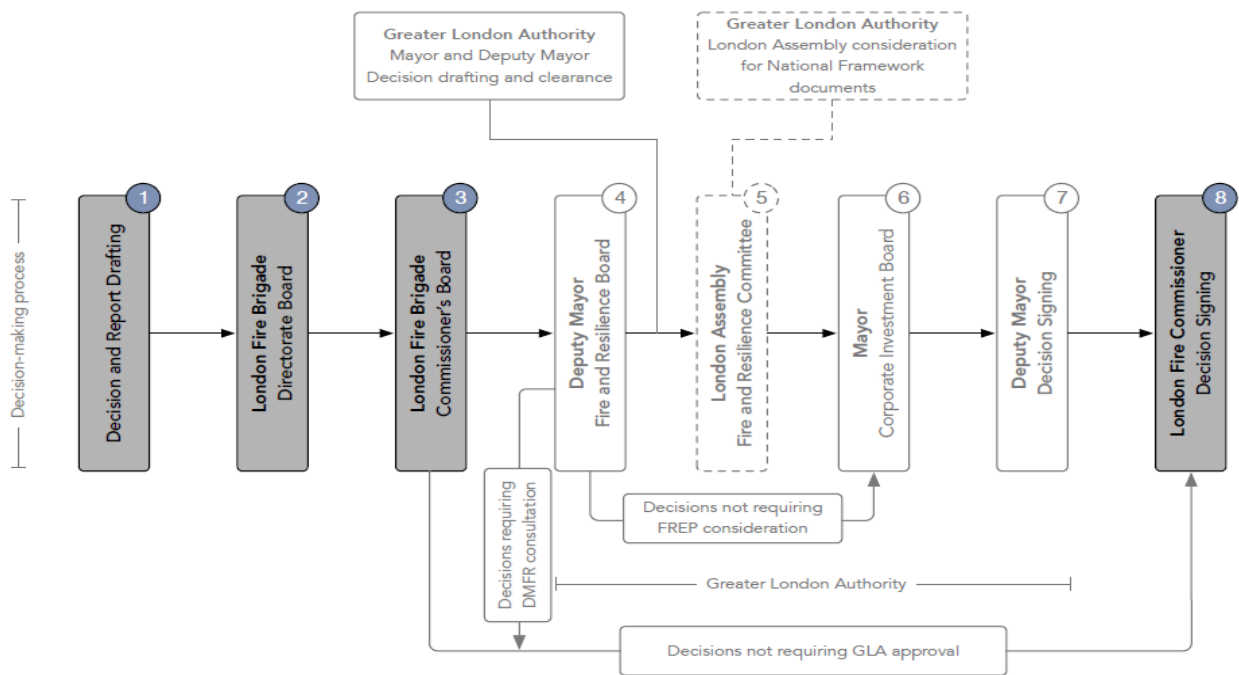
Greater London Authority
Mayor and Deputy Mayor
Decision drafting and clearance

Greater London Authority
London Assembly consideration for National Framework documents

Decision-making process

1
Decision and Report Drafting

2
London Fire Brigade
Directorate Board

3
London Fire Brigade
Commissioner's Board

4
Deputy Mayor
Fire and Resilience Board

5
London Assembly
Fire and Resilience Committee

6
Mayor
Corporate Investment Board

7
Deputy Mayor
Decision Signing

8
London Fire Commissioner
Decision Signing

Decisions requiring DMFR consultation

Decisions not requiring FREP consideration

Greater London Authority

Decisions not requiring GLA approval